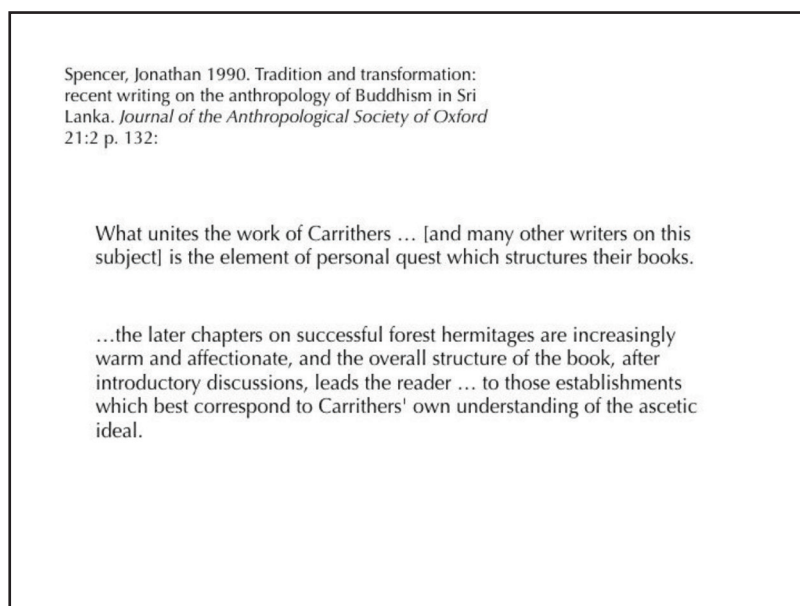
Spencer, Jonathan 1990. Tradition and transformation: recent writing on the anthropology of Buddhism in Sri Lanka. Journal of the Anthropological Society of Oxford 21:2 p. 132:

What unites the work of Carrithers … [and many other writers on this subject] is the element of personal quest which structures their books.

…the later chapters on successful forest hermitages are increasingly warm and affectionate, and the overall structure of the book, after introductory discussions, leads the reader … to those establishments which best correspond to Carrithers' own understanding of the ascetic ideal.